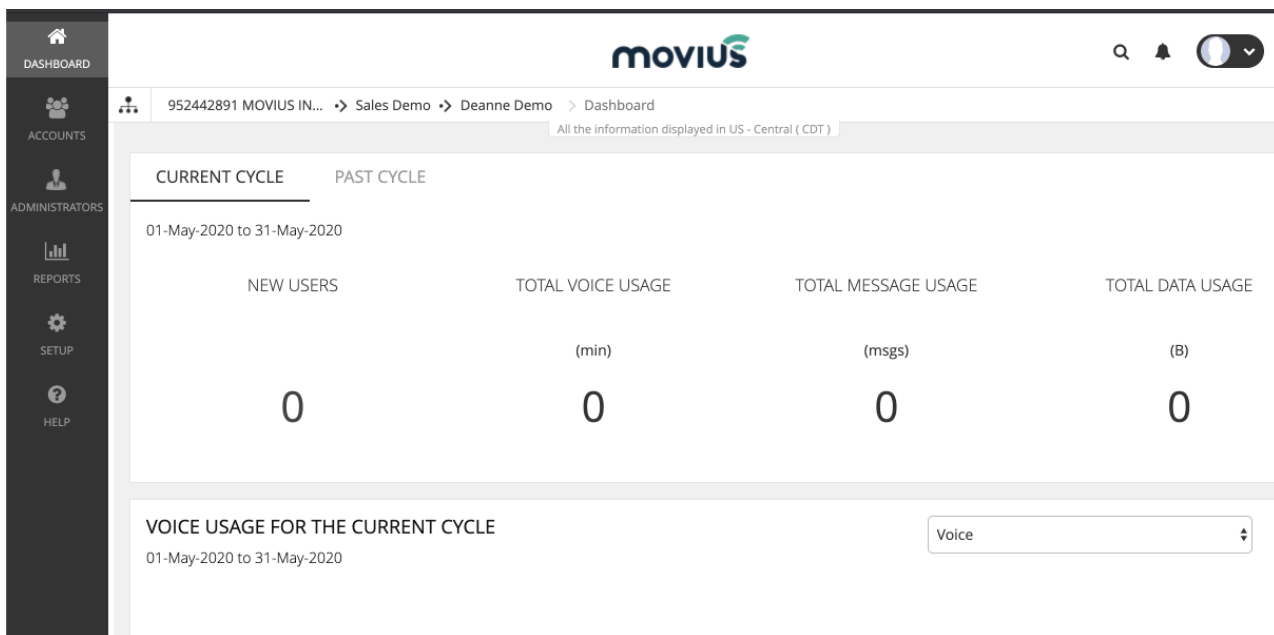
DASHBOARD

ACCOUNTS

ADMINISTRATORS

REPORTS

SETUP

HELP

movius

952442891 MOVIUS IN... •> Sales Demo •> Deanne Demo > Dashboard

All the information displayed in US - Central ( CDT )

CURRENT CYCLE PAST CYCLE

01-May-2020 to 31-May-2020

| NEW USERS | TOTAL VOICE USAGE | TOTAL MESSAGE USAGE | TOTAL DATA USAGE |
|---|---|---|---|
| | (min) | (msgs) | (B) |
| 0 | 0 | 0 | 0 |

VOICE USAGE FOR THE CURRENT CYCLE

01-May-2020 to 31-May-2020

Voice